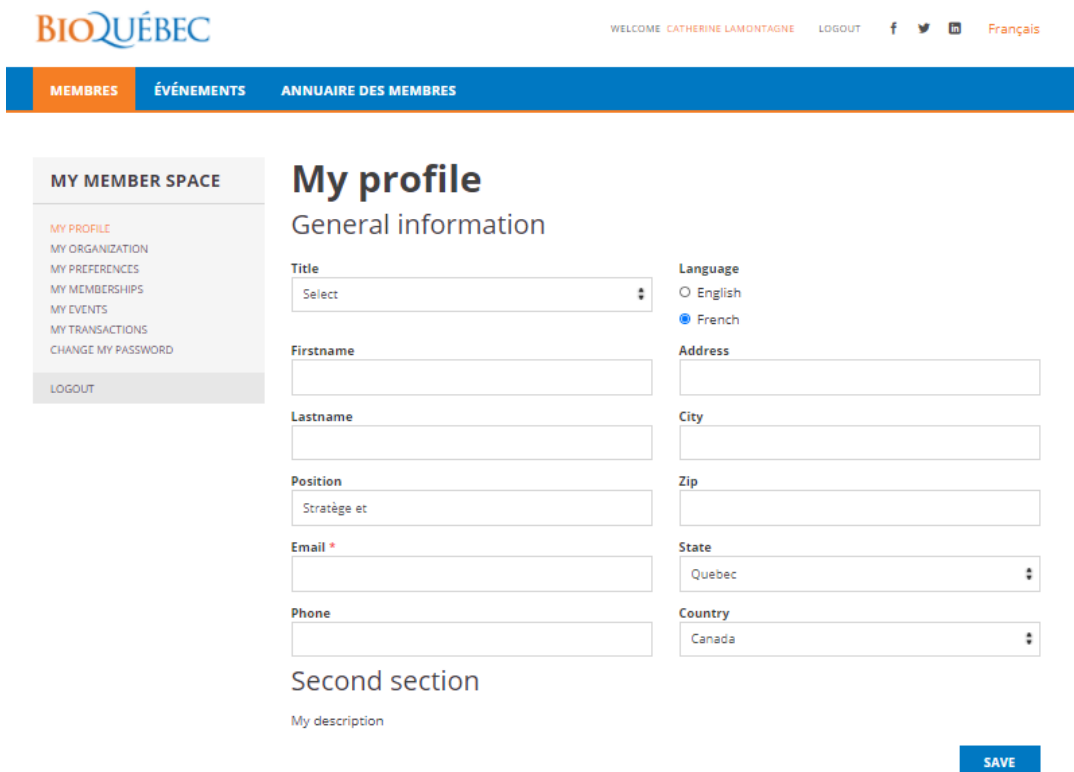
BIOQUÉBEC

WELCOME CATHERINE LAMONTAGNE LOGOUT Français

MEMBRES ÉVÉNEMENTS ANNUAIRE DES MEMBRES

MY MEMBER SPACE

MY PROFILE
MY ORGANIZATION
MY PREFERENCES
MY MEMBERSHIPS
MY EVENTS
MY TRANSACTIONS
CHANGE MY PASSWORD

LOGOUT

My profile

General information

Title
Select

Language
English
French

Firstname

Address

Lastname

City

Position
Stratège et

Zip

Email *

State
Quebec

Phone

Country
Canada

Second section

My description

SAVE